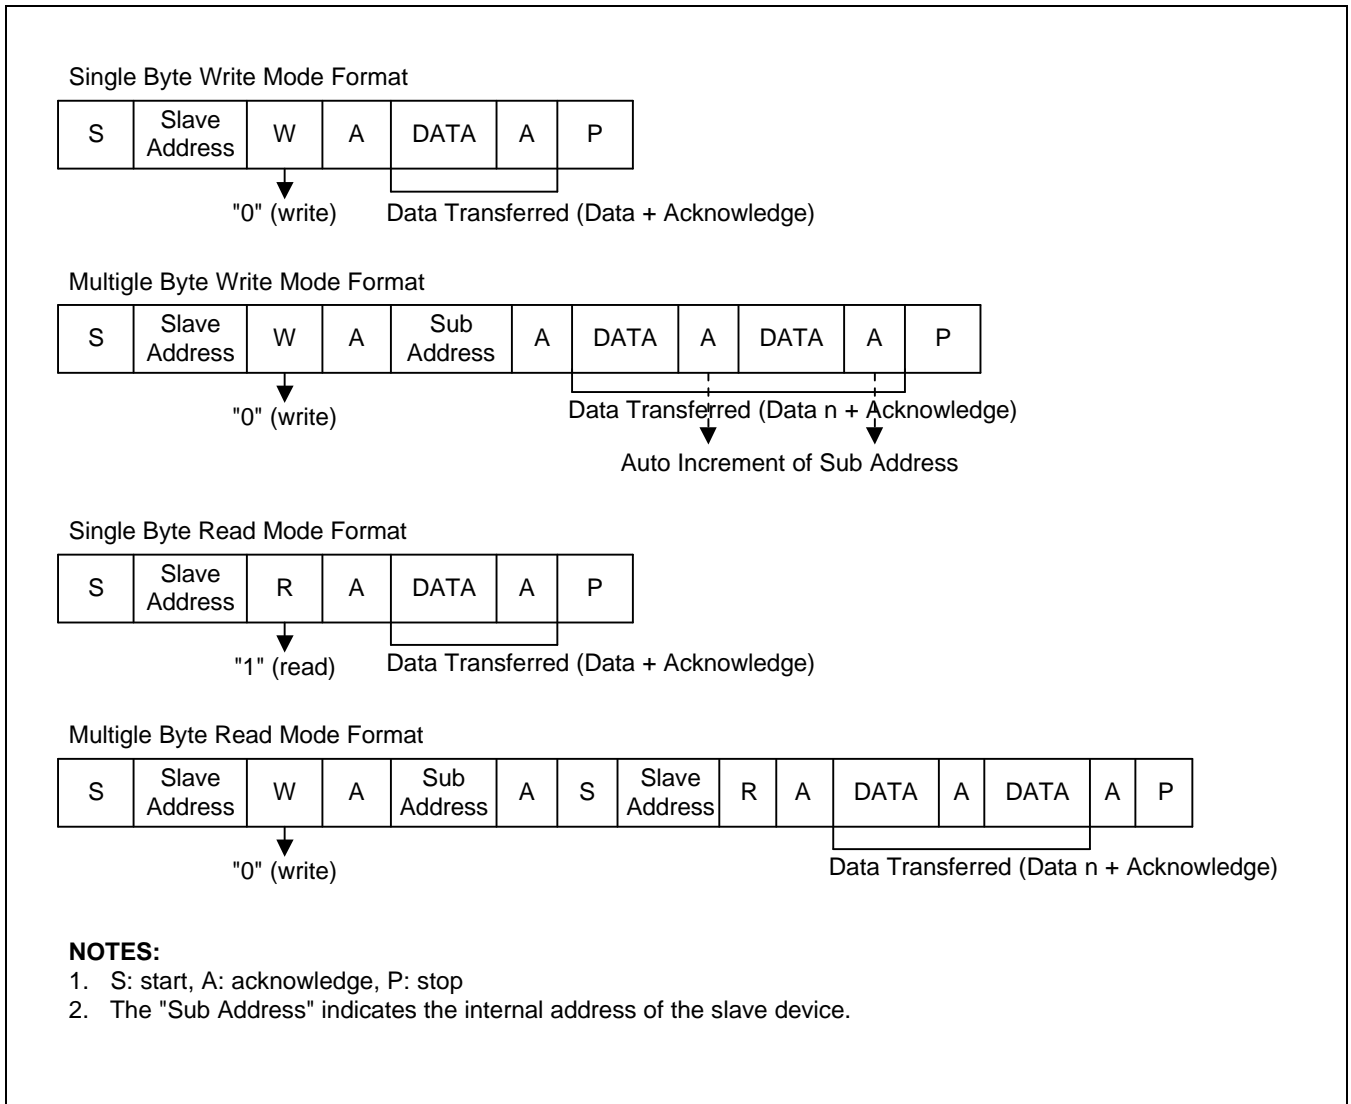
Single Byte Write Mode Format

| S | Slave Address | W | A | DATA | A | P |
|---|---|---|---|---|---|---|

"0" (write)
Data Transferred (Data + Acknowledge)

Multigle Byte Write Mode Format

| S | Slave Address | W | A | Sub Address | A | DATA | A | DATA | A | P |
|---|---|---|---|---|---|---|---|---|---|---|

"0" (write)
Data Transferred (Data n + Acknowledge)
Auto Increment of Sub Address

Single Byte Read Mode Format

| S | Slave Address | R | A | DATA | A | P |
|---|---|---|---|---|---|---|

"1" (read)
Data Transferred (Data + Acknowledge)

Multigle Byte Read Mode Format

| S | Slave Address | W | A | Sub Address | A | S | Slave Address | R | A | DATA | A | DATA | A | P |
|---|---|---|---|---|---|---|---|---|---|---|---|---|---|---|

"0" (write)
Data Transferred (Data n + Acknowledge)

**NOTES:**
1. S: start, A: acknowledge, P: stop
2. The "Sub Address" indicates the internal address of the slave device.